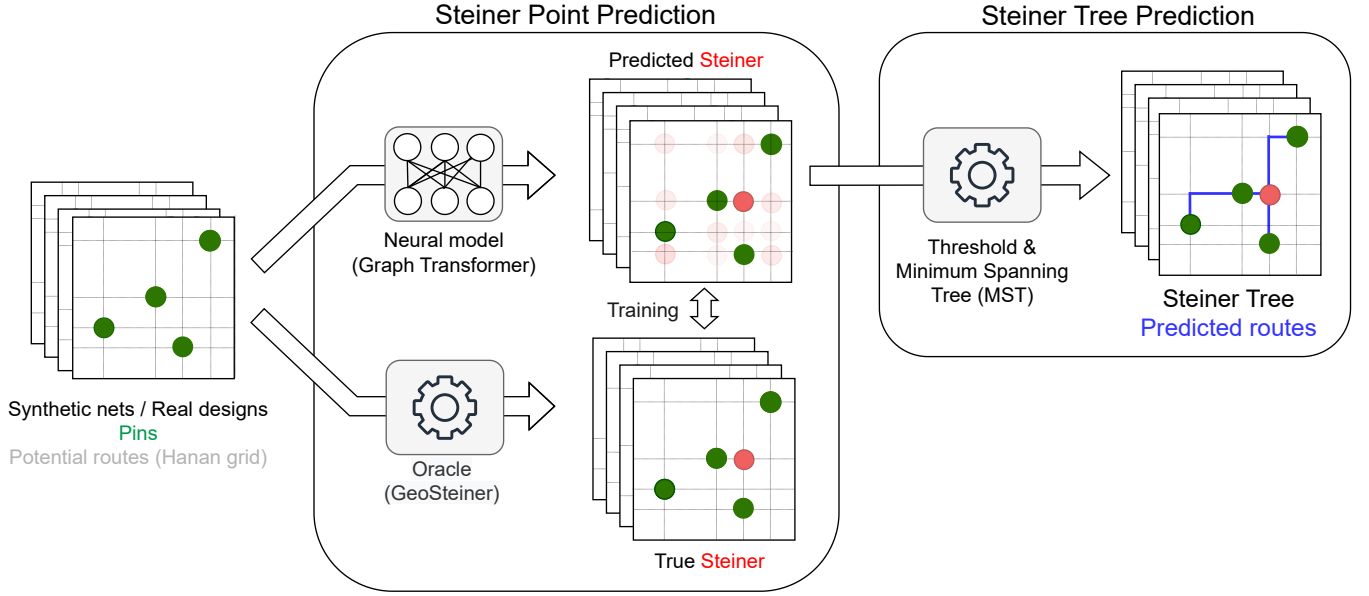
Steiner Point Prediction

Steiner Tree Prediction

Predicted Steiner

Neural model
(Graph Transformer)

Training

Oracle
(GeoSteiner)

True Steiner

Threshold &
Minimum Spanning
Tree (MST)

Steiner Tree
Predicted routes

Synthetic nets / Real designs
Pins
Potential routes (Hanan grid)